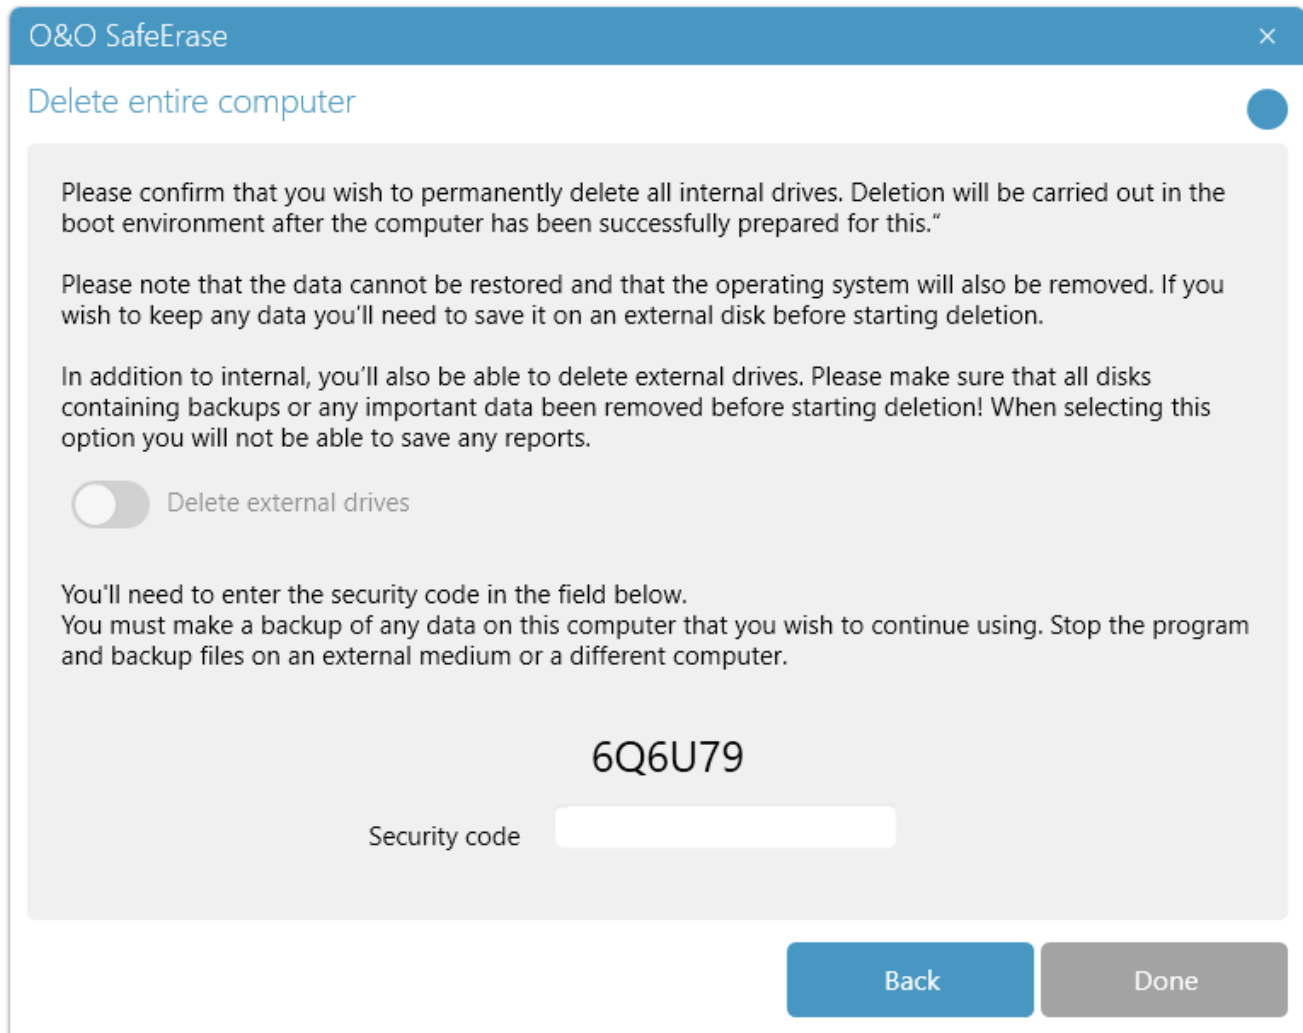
O&O SafeErase

×

Delete entire computer

Please confirm that you wish to permanently delete all internal drives. Deletion will be carried out in the boot environment after the computer has been successfully prepared for this."

Please note that the data cannot be restored and that the operating system will also be removed. If you wish to keep any data you'll need to save it on an external disk before starting deletion.

In addition to internal, you'll also be able to delete external drives. Please make sure that all disks containing backups or any important data been removed before starting deletion! When selecting this option you will not be able to save any reports.

Delete external drives

You'll need to enter the security code in the field below.
You must make a backup of any data on this computer that you wish to continue using. Stop the program and backup files on an external medium or a different computer.

6Q6U79

Security code

Back

Done